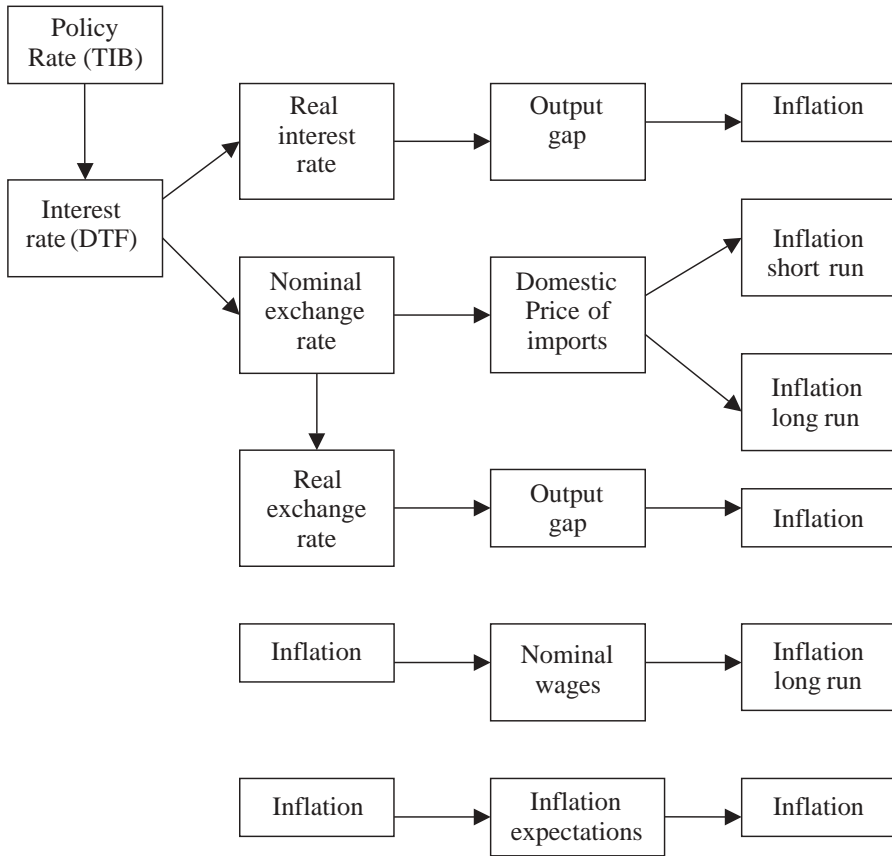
Policy Rate (TIB)

Interest rate (DTF)

Real interest rate

Output gap

Inflation

Nominal exchange rate

Domestic Price of imports

Inflation short run

Inflation long run

Real exchange rate

Output gap

Inflation

Inflation

Nominal wages

Inflation long run

Inflation

Inflation expectations

Inflation